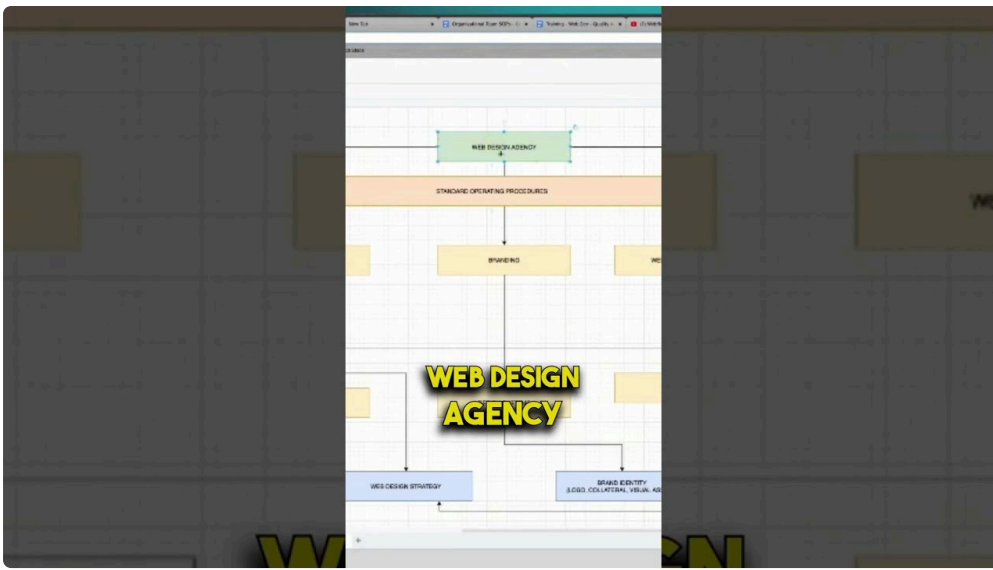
New Tab

Organizational Team SOPs

Trainery - Web Dev - Quality

WEB DESIGN AGENCY

STANDARD OPERATING PROCEDURES

BRANDING

WE

WEB DESIGN AGENCY

WEB DESIGN STRATEGY

BRAND IDENTITY (LOGO, COLLATERAL, VISUAL AS

W